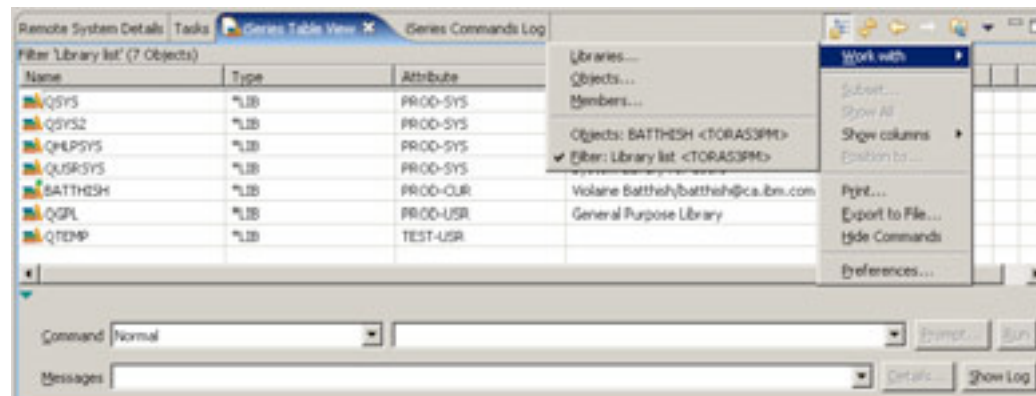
Remote System Details | Tasks | iSeries Table View | iSeries Commands Log

Filter 'Library list' (7 Objects)

| Name | Type | Attribute | |
|---|---|---|---|
| QSYS | *LIB | PROD-SYS | |
| QSYS2 | *LIB | PROD-SYS | |
| QHLPSYS | *LIB | PROD-SYS | |
| QUSRSYS | *LIB | PROD-SYS | |
| BATTHISH | *LIB | PROD-CUR | Violaine Batthish/batthish@ca.ibm.com |
| QGPL | *LIB | PROD-USR | General Purpose Library |
| QTEMP | *LIB | TEST-USR | |

Libraries...
Objects...
Members...
Objects: BATTHISH <TORAS3PM>
✔ Filter: Library list <TORAS3PM>

Work with
Subset...
Show All
Show columns
Position to...
Print...
Export to File...
Hide Commands
Preferences...

Command Normal
Prompt... Run
Messages
Details... Show Log